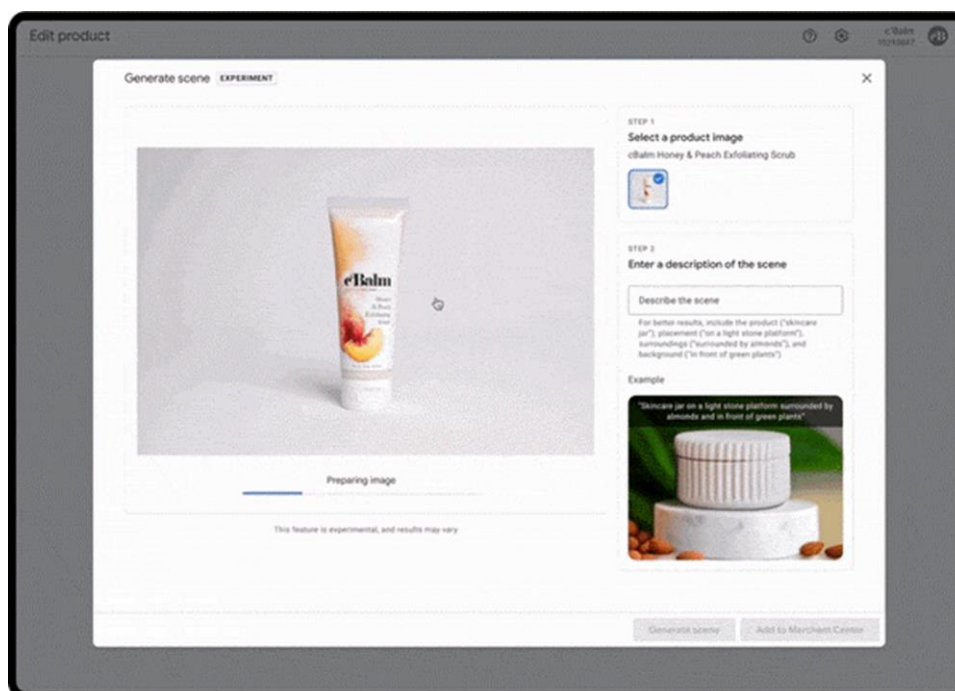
Edit product

cBalm
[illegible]

Generate scene EXPERIMENT

×

cBalm
Honey & Peach Exfoliating Scrub

Preparing image

This feature is experimental, and results may vary

STEP 1
Select a product image
cBalm Honey & Peach Exfoliating Scrub

STEP 2
Enter a description of the scene

Describe the scene

For better results, include the product ("skincare jar"), placement ("on a light stone platform"), surroundings ("surrounded by almonds"), and background ("in front of green plants")

Example

"Skincare jar on a light stone platform surrounded by almonds and in front of green plants"

Generate scene
Add to Merchant Center